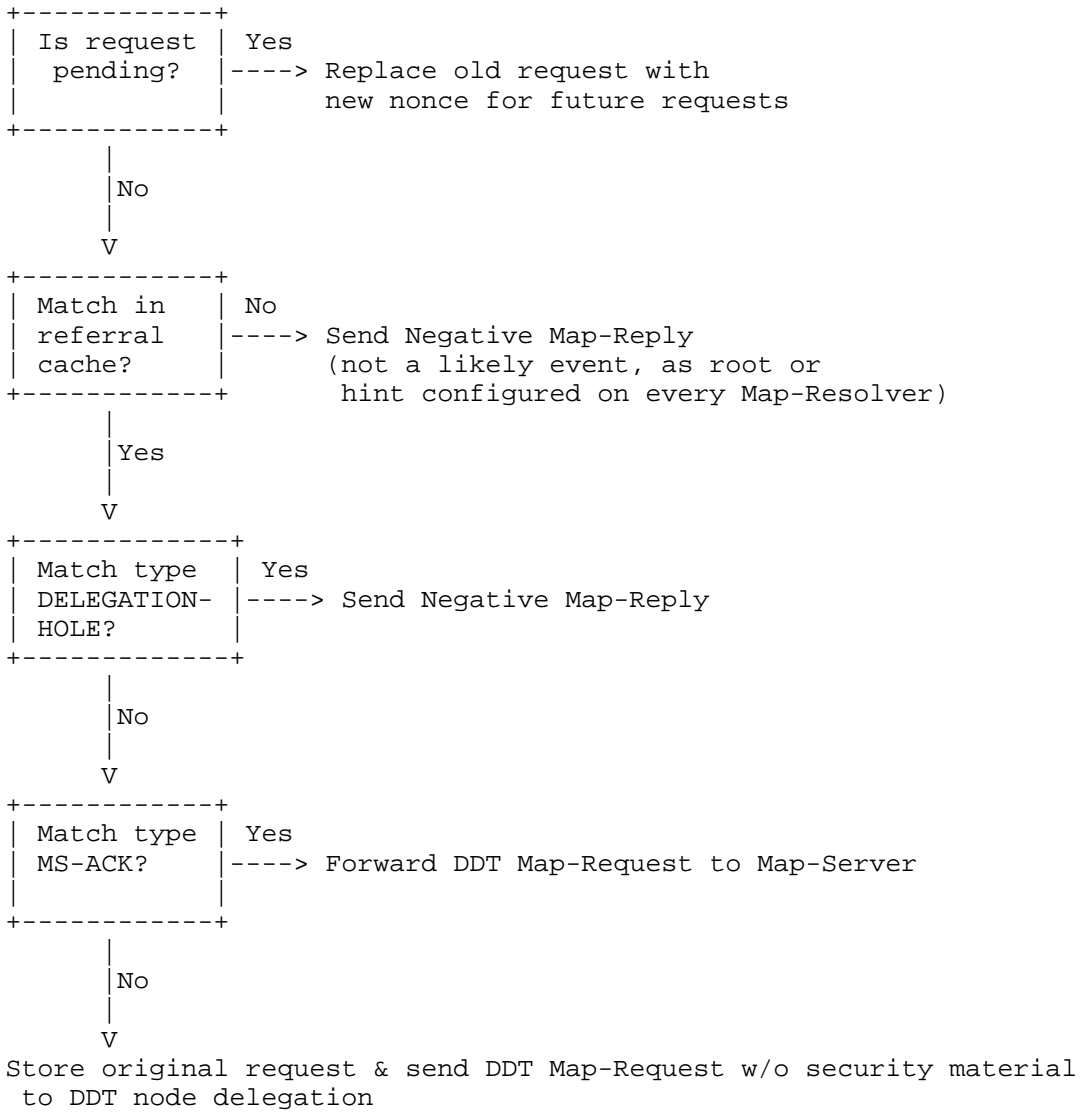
Is request pending?

Yes

Replace old request with new nonce for future requests

No

Match in referral cache?

No

Send Negative Map-Reply (not a likely event, as root or hint configured on every Map-Resolver)

Yes

Match type DELEGATION-HOLE?

Yes

Send Negative Map-Reply

No

Match type MS-ACK?

Yes

Forward DDT Map-Request to Map-Server

No

Store original request & send DDT Map-Request w/o security material to DDT node delegation